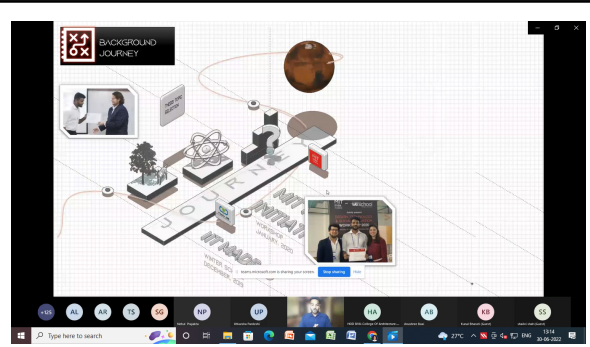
BACKGROUND JOURNEY

JOURNEY

MIT
INITIAT

IIT MADE

WINTER SCI
DECEMBER 2020

teams.microsoft.com is sharing your screen. Stop sharing Hide

+35 AL AR TS SG NP UP HA AB KB SS

Type here to search

27°C ENG 13:14 30-06-2022